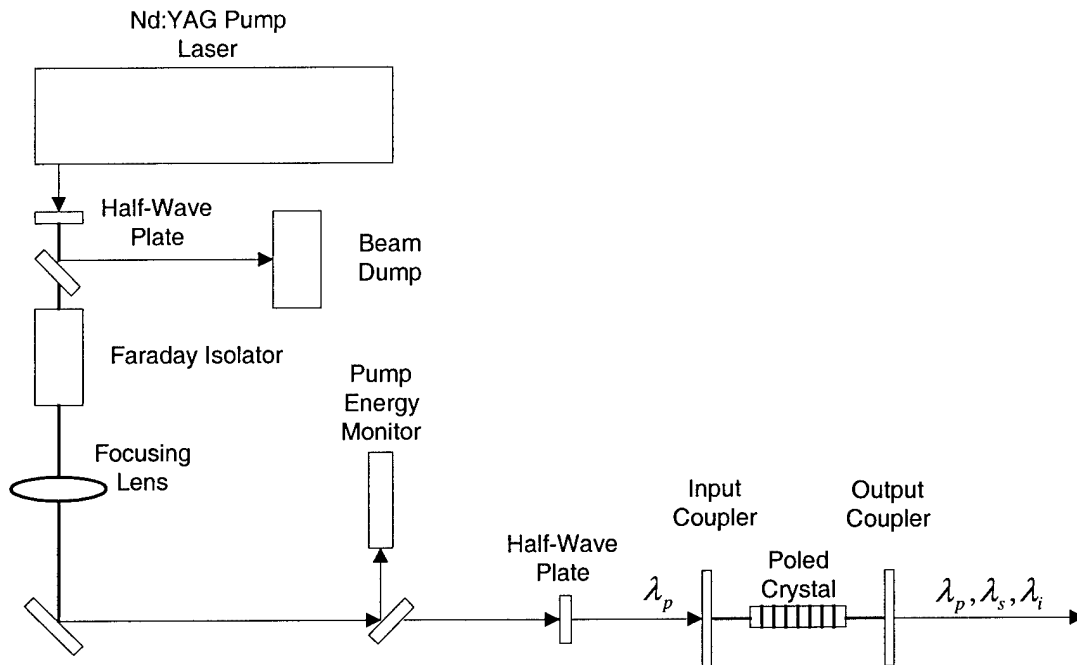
Nd:YAG Pump Laser

Half-Wave Plate

Beam Dump

Faraday Isolator

Pump Energy Monitor

Focusing Lens

Half-Wave Plate

Input Coupler

Output Coupler

Poled Crystal

$\lambda_p$

$\lambda_p, \lambda_s, \lambda_i$